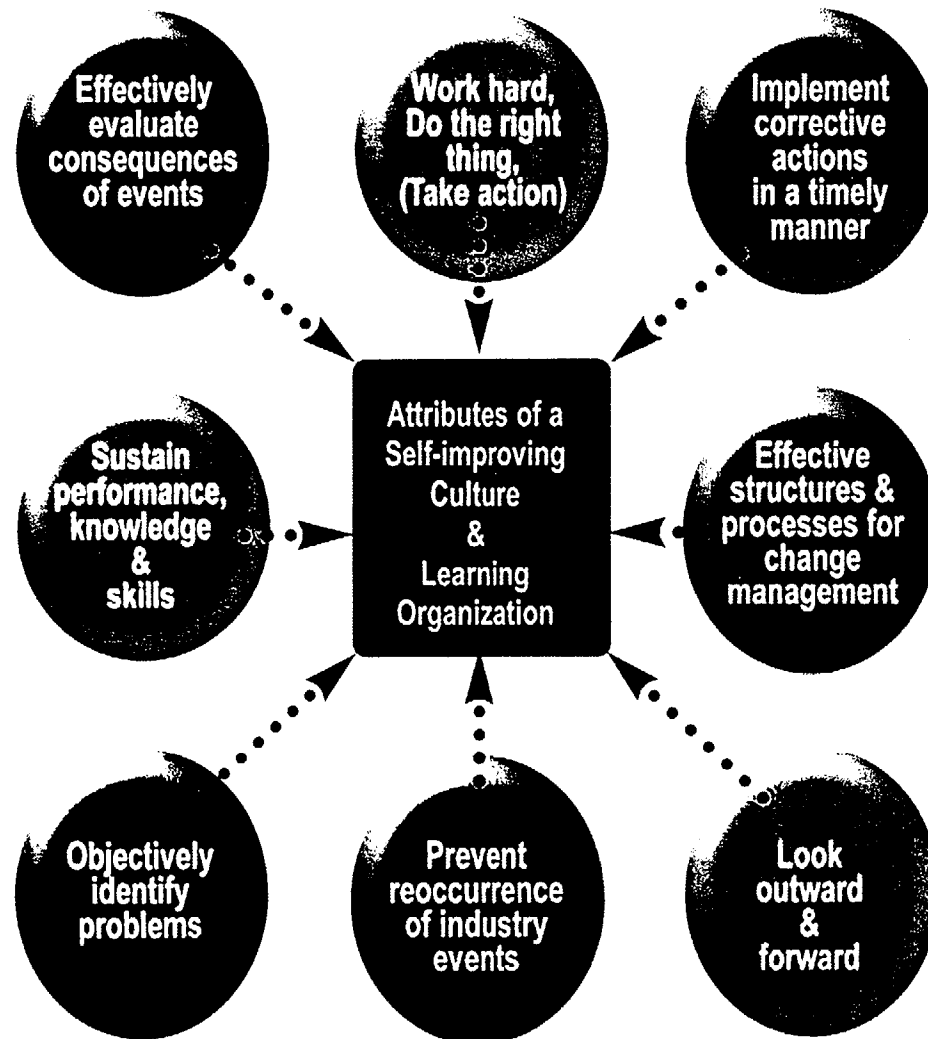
Effectively evaluate consequences of events

Work hard, Do the right thing, (Take action)

Implement corrective actions in a timely manner

Sustain performance, knowledge & skills

Attributes of a Self-improving Culture & Learning Organization

Effective structures & processes for change management

Objectively identify problems

Prevent reoccurrence of industry events

Look outward & forward